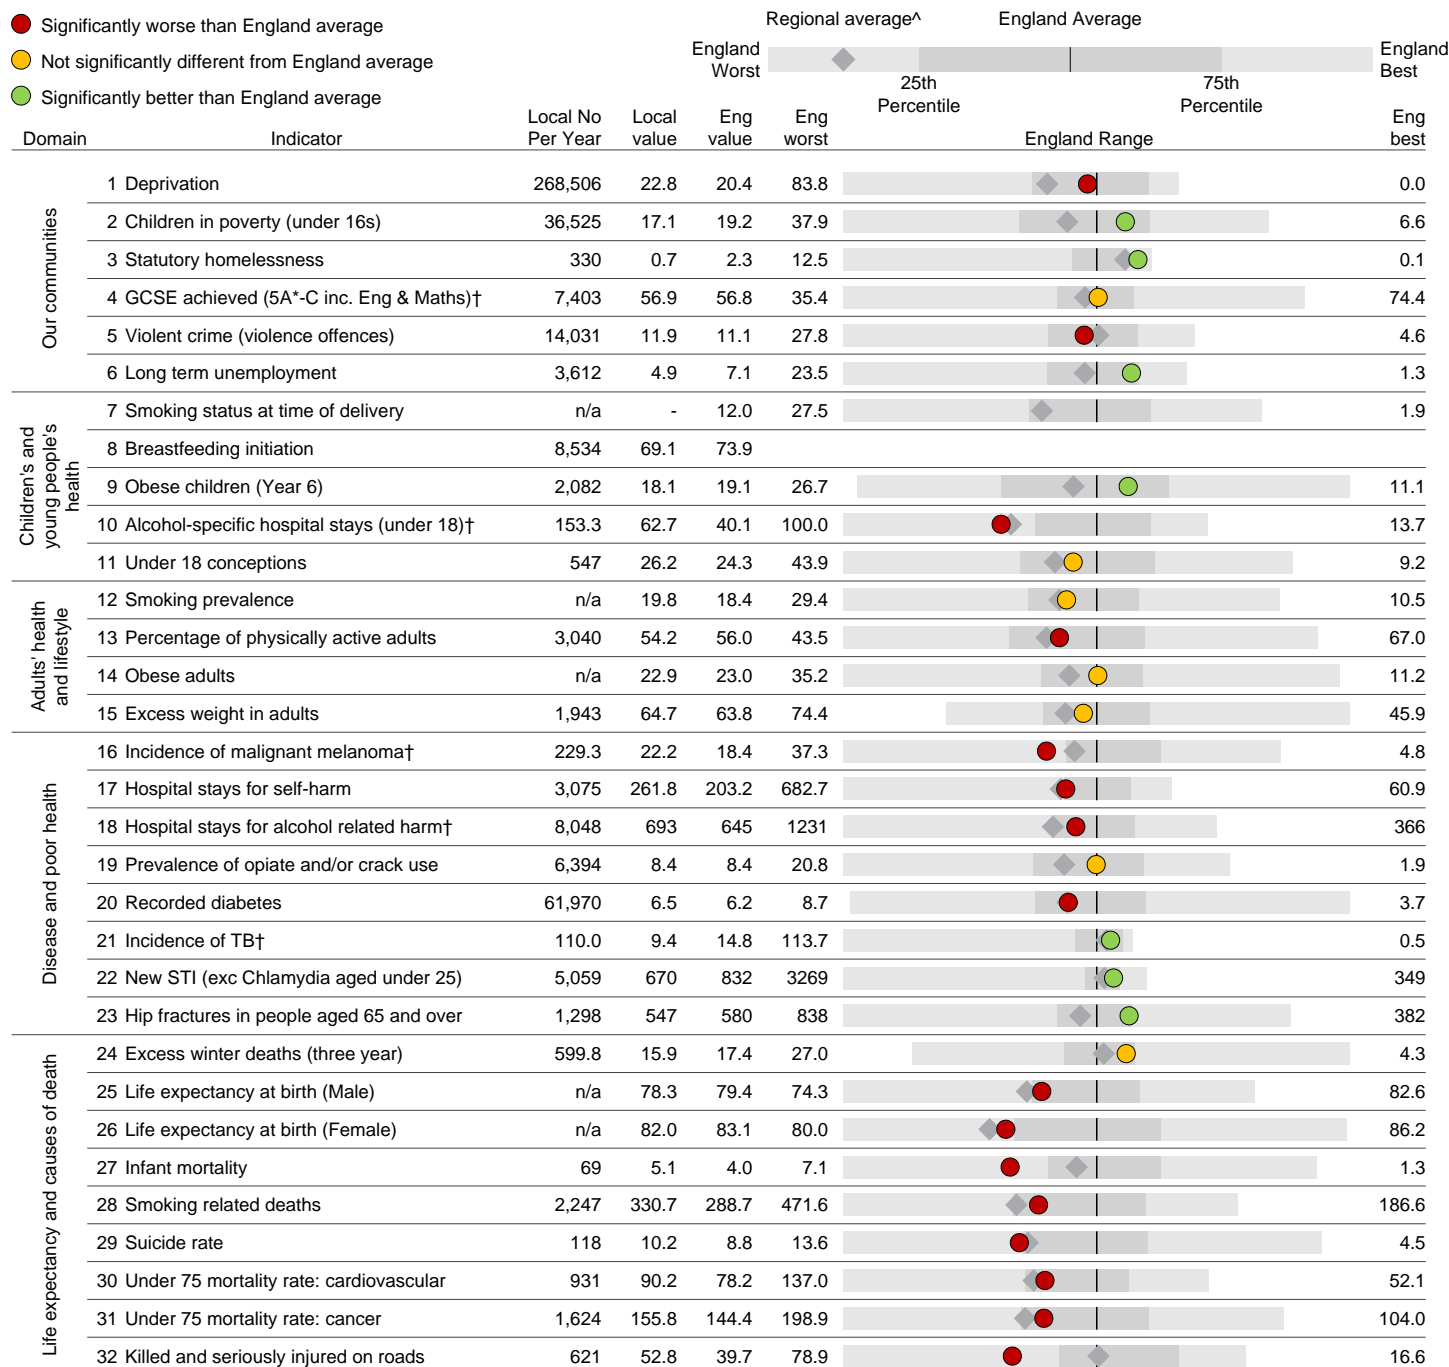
Significantly worse than England average
Not significantly different from England average
Significantly better than England average

Regional average^ England Average
England Worst
25th Percentile
75th Percentile
England Best

| Domain | Indicator | Local No Per Year | Local value | Eng value | Eng worst | England Range | Eng best |
|---|---|---|---|---|---|---|---|
| Our communities | 1 Deprivation | 268,506 | 22.8 | 20.4 | 83.8 | | 0.0 |
| | 2 Children in poverty (under 16s) | 36,525 | 17.1 | 19.2 | 37.9 | | 6.6 |
| | 3 Statutory homelessness | 330 | 0.7 | 2.3 | 12.5 | | 0.1 |
| | 4 GCSE achieved (5A*-C inc. Eng & Maths)† | 7,403 | 56.9 | 56.8 | 35.4 | | 74.4 |
| | 5 Violent crime (violence offences) | 14,031 | 11.9 | 11.1 | 27.8 | | 4.6 |
| | 6 Long term unemployment | 3,612 | 4.9 | 7.1 | 23.5 | | 1.3 |
| Children's and young people's health | 7 Smoking status at time of delivery | n/a | - | 12.0 | 27.5 | | 1.9 |
| | 8 Breastfeeding initiation | 8,534 | 69.1 | 73.9 | | | |
| | 9 Obese children (Year 6) | 2,082 | 18.1 | 19.1 | 26.7 | | 11.1 |
| | 10 Alcohol-specific hospital stays (under 18)† | 153.3 | 62.7 | 40.1 | 100.0 | | 13.7 |
| | 11 Under 18 conceptions | 547 | 26.2 | 24.3 | 43.9 | | 9.2 |
| Adults' health and lifestyle | 12 Smoking prevalence | n/a | 19.8 | 18.4 | 29.4 | | 10.5 |
| | 13 Percentage of physically active adults | 3,040 | 54.2 | 56.0 | 43.5 | | 67.0 |
| | 14 Obese adults | n/a | 22.9 | 23.0 | 35.2 | | 11.2 |
| | 15 Excess weight in adults | 1,943 | 64.7 | 63.8 | 74.4 | | 45.9 |
| Disease and poor health | 16 Incidence of malignant melanoma† | 229.3 | 22.2 | 18.4 | 37.3 | | 4.8 |
| | 17 Hospital stays for self-harm | 3,075 | 261.8 | 203.2 | 682.7 | | 60.9 |
| | 18 Hospital stays for alcohol related harm† | 8,048 | 693 | 645 | 1231 | | 366 |
| | 19 Prevalence of opiate and/or crack use | 6,394 | 8.4 | 8.4 | 20.8 | | 1.9 |
| | 20 Recorded diabetes | 61,970 | 6.5 | 6.2 | 8.7 | | 3.7 |
| | 21 Incidence of TB† | 110.0 | 9.4 | 14.8 | 113.7 | | 0.5 |
| | 22 New STI (exc Chlamydia aged under 25) | 5,059 | 670 | 832 | 3269 | | 349 |
| | 23 Hip fractures in people aged 65 and over | 1,298 | 547 | 580 | 838 | | 382 |
| Life expectancy and causes of death | 24 Excess winter deaths (three year) | 599.8 | 15.9 | 17.4 | 27.0 | | 4.3 |
| | 25 Life expectancy at birth (Male) | n/a | 78.3 | 79.4 | 74.3 | | 82.6 |
| | 26 Life expectancy at birth (Female) | n/a | 82.0 | 83.1 | 80.0 | | 86.2 |
| | 27 Infant mortality | 69 | 5.1 | 4.0 | 7.1 | | 1.3 |
| | 28 Smoking related deaths | 2,247 | 330.7 | 288.7 | 471.6 | | 186.6 |
| | 29 Suicide rate | 118 | 10.2 | 8.8 | 13.6 | | 4.5 |
| | 30 Under 75 mortality rate: cardiovascular | 931 | 90.2 | 78.2 | 137.0 | | 52.1 |
| | 31 Under 75 mortality rate: cancer | 1,624 | 155.8 | 144.4 | 198.9 | | 104.0 |
| | 32 Killed and seriously injured on roads | 621 | 52.8 | 39.7 | 78.9 | | 16.6 |